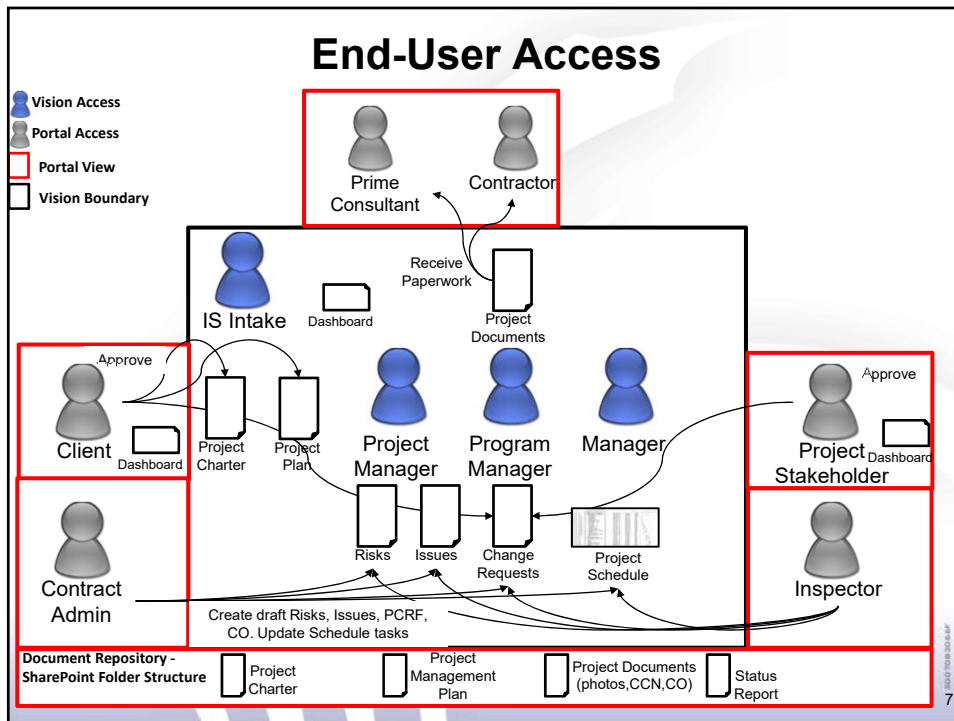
End-User Access

Vision Access
Portal Access
Portal View
Vision Boundary

Prime Consultant
Contractor

Receive Paperwork
Project Documents

IS Intake
Dashboard

Approve
Client
Dashboard
Project Charter
Project Plan

Project Manager
Program Manager
Manager

Approve
Project Stakeholder
Dashboard

Risks
Issues
Change Requests
Project Schedule

Contract Admin
Inspector

Create draft Risks, Issues, PCRF, CO. Update Schedule tasks

Document Repository - SharePoint Folder Structure
Project Charter
Project Management Plan
Project Documents (photos,CCN,CO)
Status Report

7